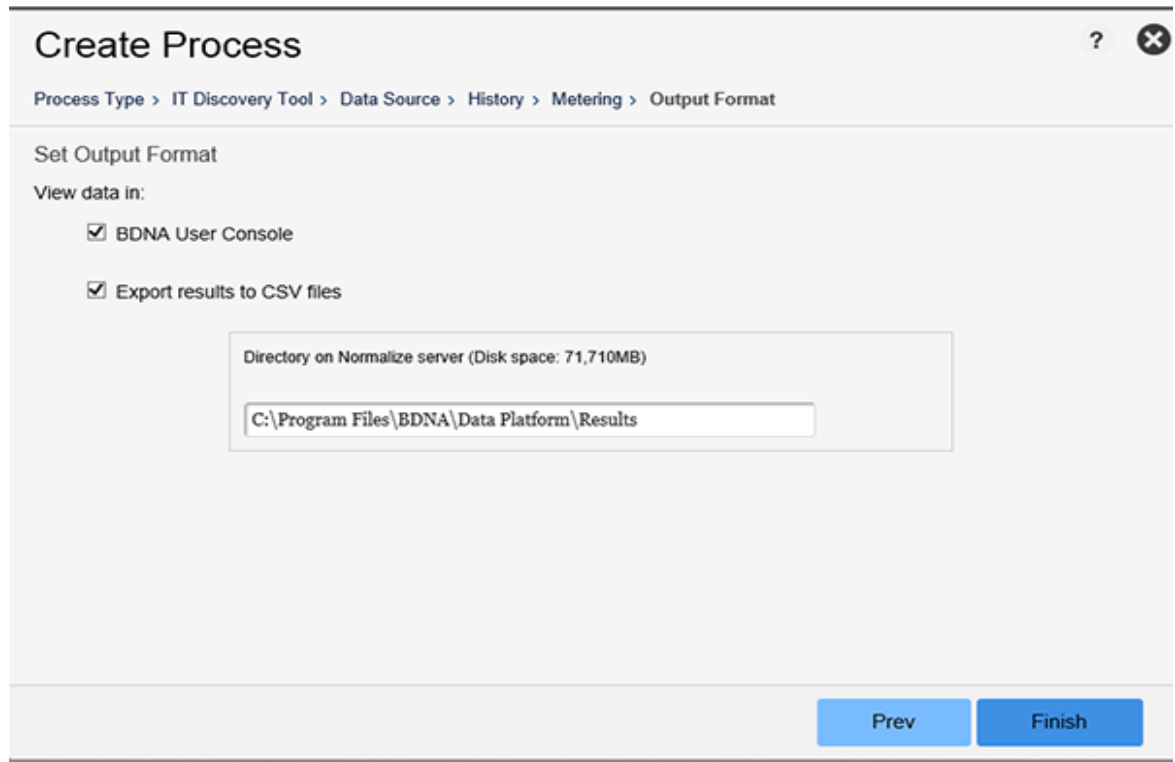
Create Process

?

Process Type › IT Discovery Tool › Data Source › History › Metering › Output Format

Set Output Format

View data in:

☑ BDNA User Console

☑ Export results to CSV files

Directory on Normalize server (Disk space: 71,710MB)

C:\Program Files\BDNA\Data Platform\Results

Prev

Finish